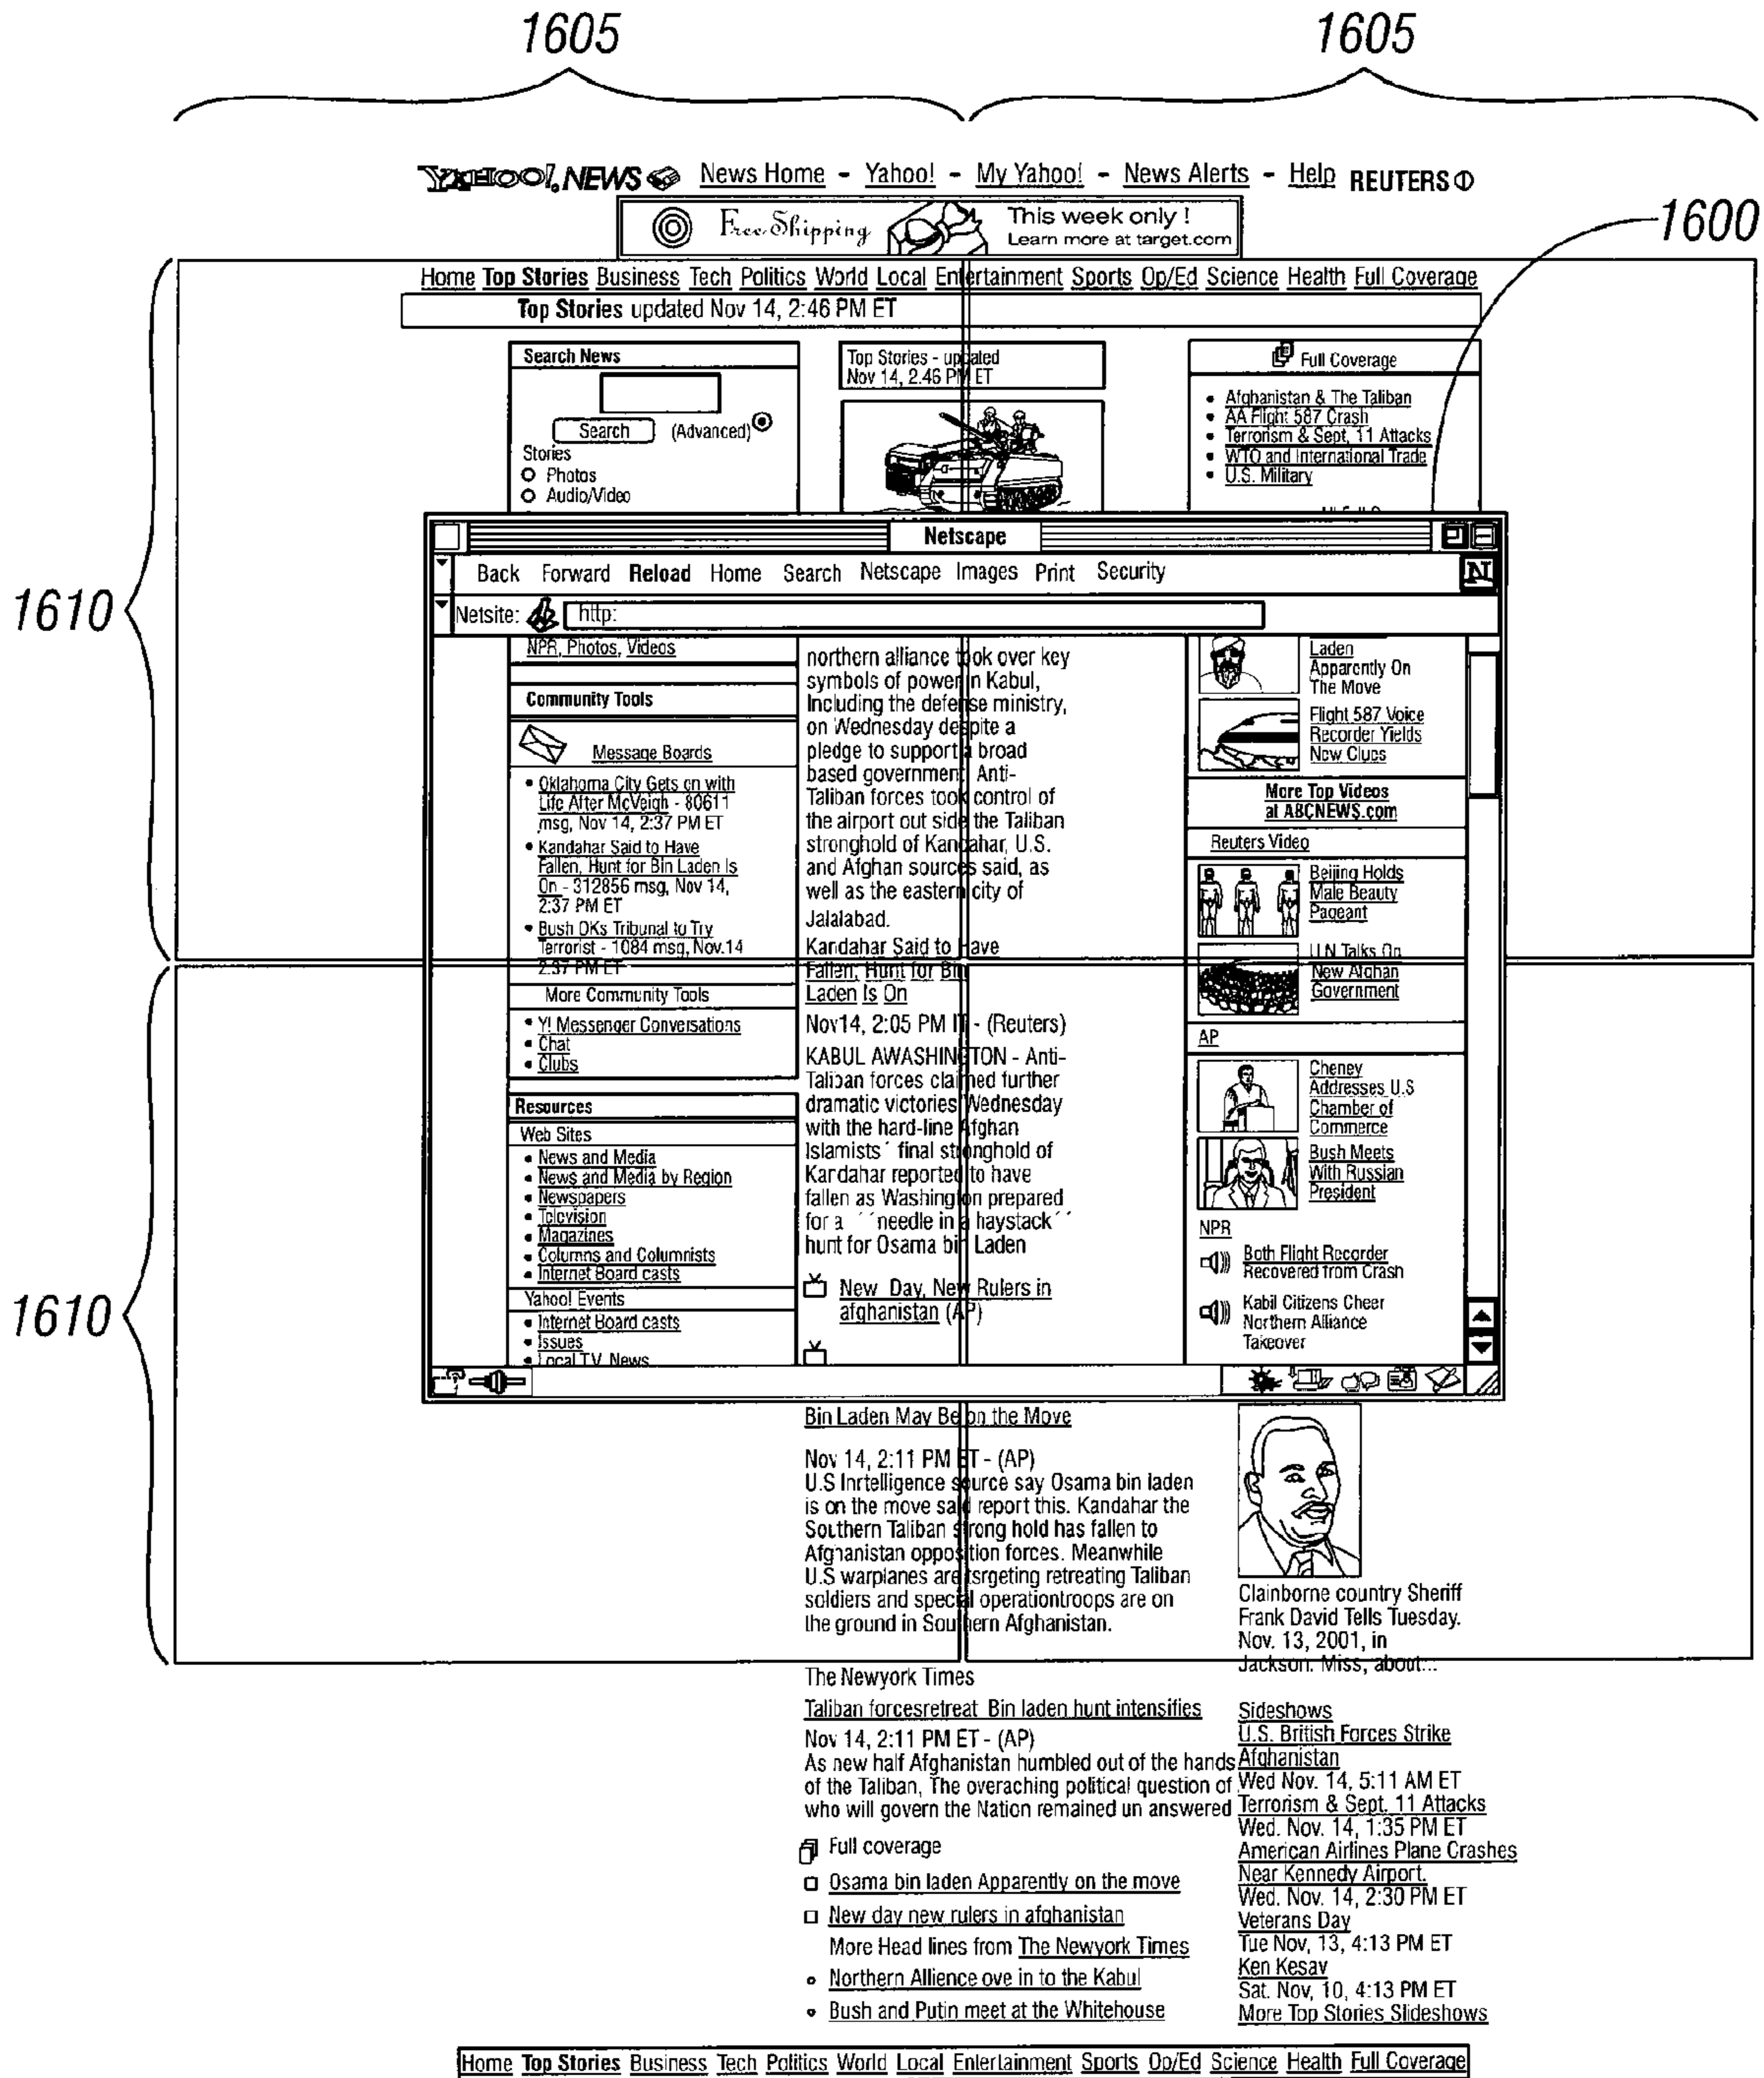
1605 1605

YAHOO! NEWS News Home - Yahoo! - My Yahoo! - News Alerts - Help REUTERS

Free Shipping This week only ! Learn more at target.com

1600

Home Top Stories Business Tech Politics World Local Entertainment Sports Op/Ed Science Health Full Coverage

Top Stories updated Nov 14, 2:46 PM ET

Search News
Search (Advanced)
Stories
Photos
Audio/Video

Top Stories - updated Nov 14, 2.46 PM ET

Full Coverage
Afghanistan & The Taliban
AA Flight 587 Crash
Terrorism & Sept. 11 Attacks
WTO and International Trade
U.S. Military

1610

Netscape
Back Forward Reload Home Search Netscape Images Print Security
Netsite: http:

NPR, Photos, Videos

Community Tools
Message Boards
Oklahoma City Gets on with Life After McVeigh - 80611 msg, Nov 14, 2:37 PM ET
Kandahar Said to Have Fallen, Hunt for Bin Laden Is On - 312856 msg, Nov 14, 2:37 PM ET
Bush OKs Tribunal to Try Terrorist - 1084 msg, Nov.14 2:37 PM ET
More Community Tools
Y! Messenger Conversations
Chat
Clubs

Resources
Web Sites
News and Media
News and Media by Region
Newspapers
Television
Magazines
Columns and Columnists
Internet Board casts
Yahoo! Events
Internet Board casts
Issues
Local TV News

northern alliance took over key symbols of power in Kabul, Including the defense ministry, on Wednesday despite a pledge to support a broad based government. Anti-Taliban forces took control of the airport out side the Taliban stronghold of Kandahar, U.S. and Afghan sources said, as well as the eastern city of Jalalabad.
Kandahar Said to Have Fallen, Hunt for Bin Laden Is On
Nov14, 2:05 PM ET - (Reuters)
KABUL AWASHINGTON - Anti-Taliban forces claimed further dramatic victories Wednesday with the hard-line Afghan Islamists´ final stronghold of Kandahar reported to have fallen as Washington prepared for a ´´needle in a haystack´´ hunt for Osama bin Laden
New Day, New Rulers in afghanistan (AP)

Laden Apparently On The Move
Flight 587 Voice Recorder Yields New Clues
More Top Videos at ABCNEWS.com
Reuters Video
Beijing Holds Male Beauty Pageant
U.N Talks On New Afghan Government
AP
Cheney Addresses U.S Chamber of Commerce
Bush Meets With Russian President
NPR
Both Flight Recorder Recovered from Crash
Kabil Citizens Cheer Northern Alliance Takeover

1610

Bin Laden May Be on the Move
Nov 14, 2:11 PM ET - (AP)
U.S Inrtelligence source say Osama bin laden is on the move said report this. Kandahar the Southern Taliban strong hold has fallen to Afghanistan opposition forces. Meanwhile U.S warplanes are tsrgeting retreating Taliban soldiers and special operationtroops are on the ground in Southern Afghanistan.

Clainborne country Sheriff Frank David Tells Tuesday. Nov. 13, 2001, in Jackson. Miss, about...

The Newyork Times
Taliban forcesretreat Bin laden hunt intensifies
Nov 14, 2:11 PM ET - (AP)
As new half Afghanistan humbled out of the hands of the Taliban, The overaching political question of who will govern the Nation remained un answered
Full coverage
Osama bin laden Apparently on the move
New day new rulers in afghanistan
More Head lines from The Newyork Times
Northern Allience ove in to the Kabul
Bush and Putin meet at the Whitehouse

Sideshows
U.S. British Forces Strike Afghanistan
Wed Nov. 14, 5:11 AM ET
Terrorism & Sept. 11 Attacks
Wed. Nov. 14, 1:35 PM ET
American Airlines Plane Crashes Near Kennedy Airport.
Wed. Nov. 14, 2:30 PM ET
Veterans Day
Tue Nov, 13, 4:13 PM ET
Ken Kesav
Sat. Nov, 10, 4:13 PM ET
More Top Stories Slideshows

Home Top Stories Business Tech Politics World Local Entertainment Sports Op/Ed Science Health Full Coverage